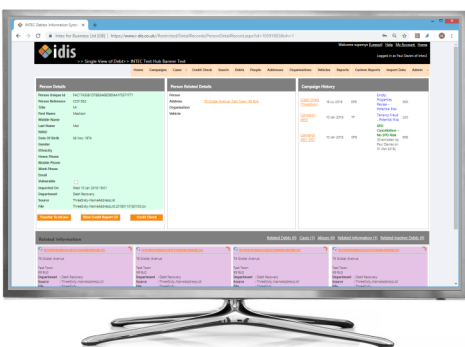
INTEC Debtor Information Syste ×

Intec for Business Ltd [GB] | https://www.i-dis.co.uk/Restricted/DataRecords/PersonDetailRecord.aspx?id=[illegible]

idis

>> Single View of Debt - > INTEC Test Hub Banner Text

Welcome superuser [Logout] Help My Account Home

Logged in as Your Choice of Intec2

Home Campaign Cases Credit Check Search Debts People Addresses Organisations Vehicles Reports Contact Reports Import Data Admin

Person Details

Person Unique Id
Person Reference
Title Mr
First Name Maxwell
Middle Name
Last Name Test
Initials
Date Of Birth
Gender
Ethnicity
Home Phone
Mobile Phone
Work Phone
Email
Vulnerable
Imported On
Department Debt Recovery
Source
File

Transfer To Hirsaa Show Credit Report (0) Credit Check

Person Related Details

Person
Address
Organisation
Website

Campaign History

Related Information

Related Debts (4) Cases (4) Alerts (0) Related Information (1) Related Inactive Debts (0)